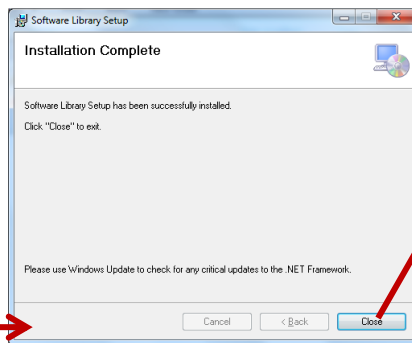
Software Library Setup

Installation Complete

Software Library Setup has been successfully installed.

Click "Close" to exit.

Please use Windows Update to check for any critical updates to the .NET Framework.

Cancel

< Back

Close